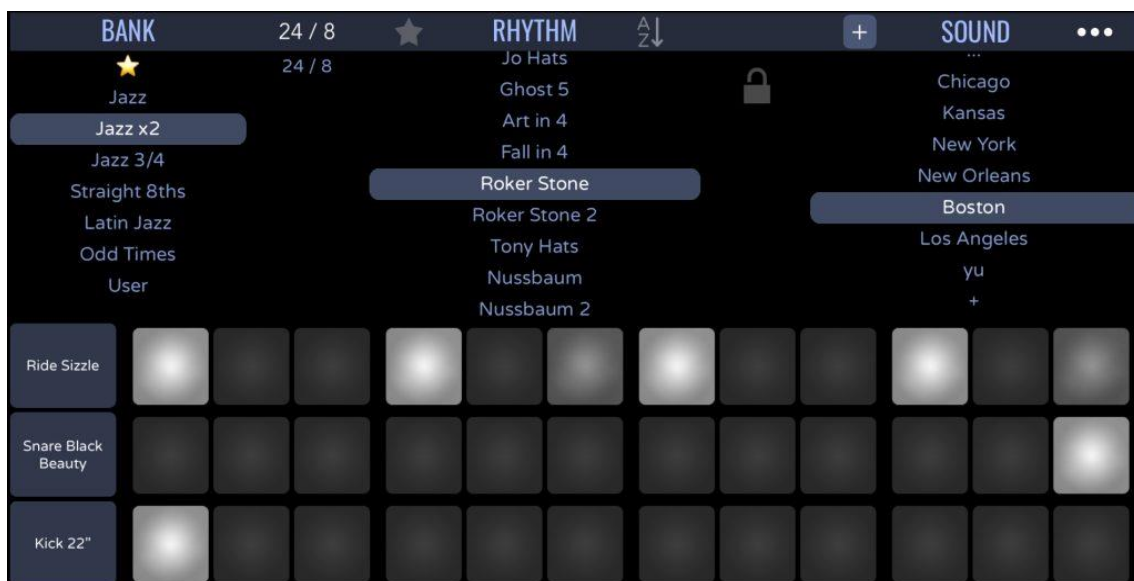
BANK
24 / 8
RHYTHM
A Z
+
SOUND
•••

Jazz
Jazz x2
Jazz 3/4
Straight 8ths
Latin Jazz
Odd Times
User

24 / 8

Jo Hats
Ghost 5
Art in 4
Fall in 4
Roker Stone
Roker Stone 2
Tony Hats
Nussbaum
Nussbaum 2

...
Chicago
Kansas
New York
New Orleans
Boston
Los Angeles
yu
+

Ride Sizzle
Snare Black Beauty
Kick 22"